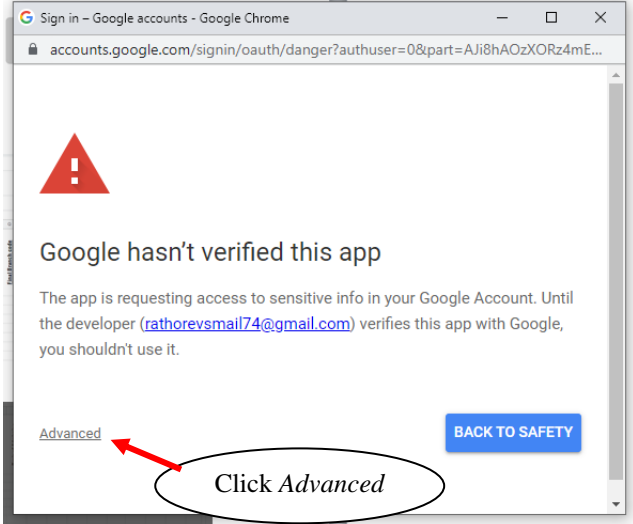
G Sign in – Google accounts - Google Chrome

accounts.google.com/signin/oauth/danger?authuser=0&part=AJi8hAOzXORz4mE...

Google hasn't verified this app

The app is requesting access to sensitive info in your Google Account. Until the developer (rathorevsmail74@gmail.com) verifies this app with Google, you shouldn't use it.

Advanced

BACK TO SAFETY

Click *Advanced*